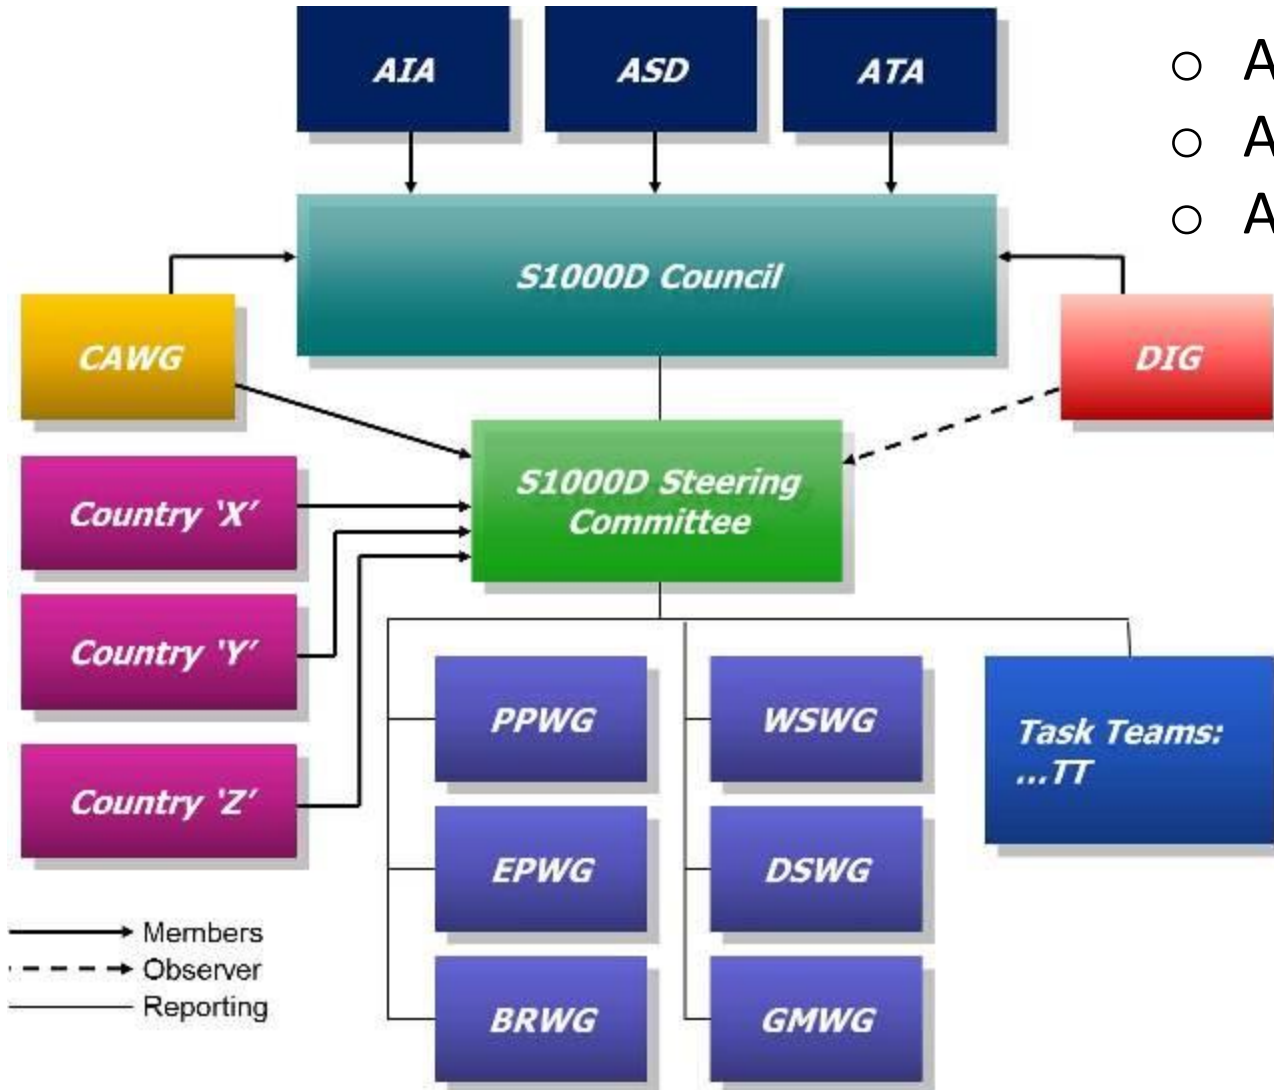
AIA

ASD

ATA

○ A
○ A
○ A

S1000D Council

CAWG

DIG

S1000D Steering Committee

Country 'X'

Country 'Y'

Country 'Z'

PPWG

WSWG

Task Teams: ...TT

EPWG

DSWG

BRWG

GMWG

Members
Observer
Reporting